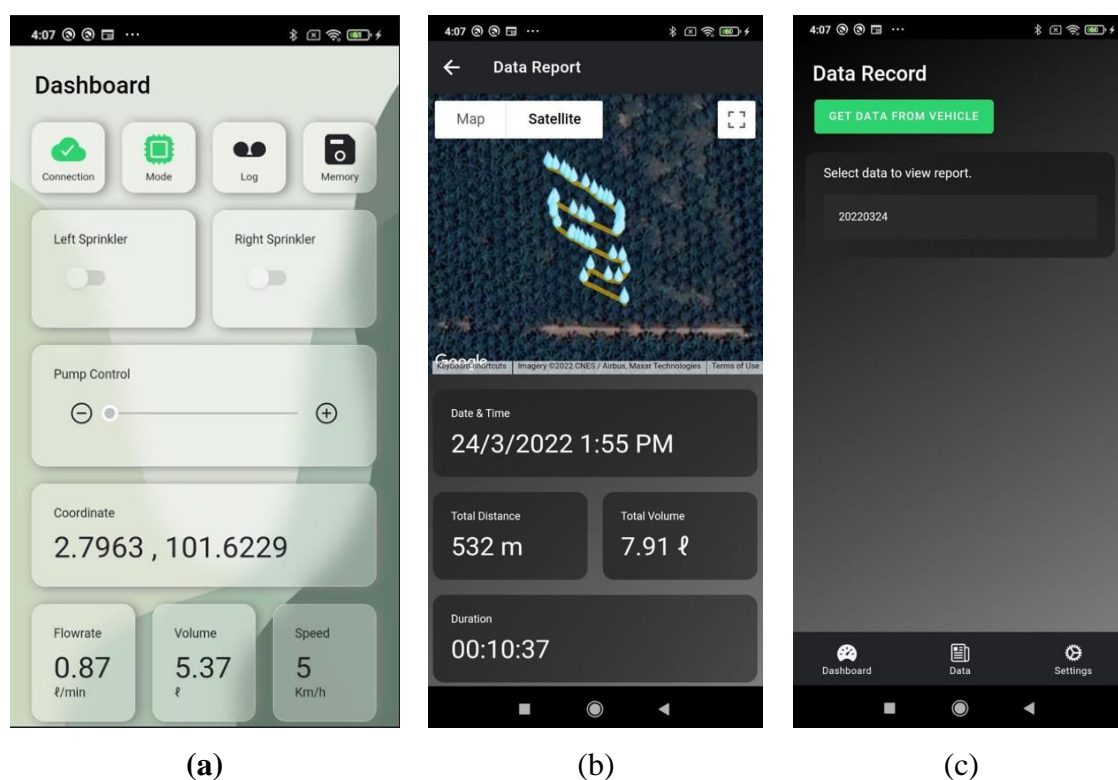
4:07 ···

Dashboard

Connection

Mode

Log

Memory

Left Sprinkler

Right Sprinkler

Pump Control

Coordinate

2.7963 , 101.6229

Flowrate

0.87

ℓ/min

Volume

5.37

ℓ

Speed

5

Km/h

(a)

4:07 ···

Data Report

Map

Satellite

Google

Keyboard shortcuts | Imagery ©2022 CNES / Airbus, Maxar Technologies | Terms of Use

Date & Time

24/3/2022 1:55 PM

Total Distance

532 m

Total Volume

7.91 ℓ

Duration

00:10:37

(b)

4:07 ···

Data Record

GET DATA FROM VEHICLE

Select data to view report.

20220324

Dashboard

Data

Settings

(c)